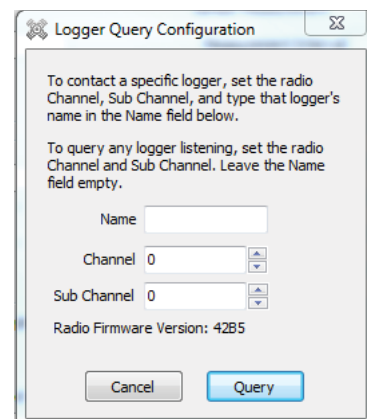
Logger Query Configuration

To contact a specific logger, set the radio Channel, Sub Channel, and type that logger's name in the Name field below.

To query any logger listening, set the radio Channel and Sub Channel. Leave the Name field empty.

Name

Channel 0

Sub Channel 0

Radio Firmware Version: 42B5

Cancel

Query